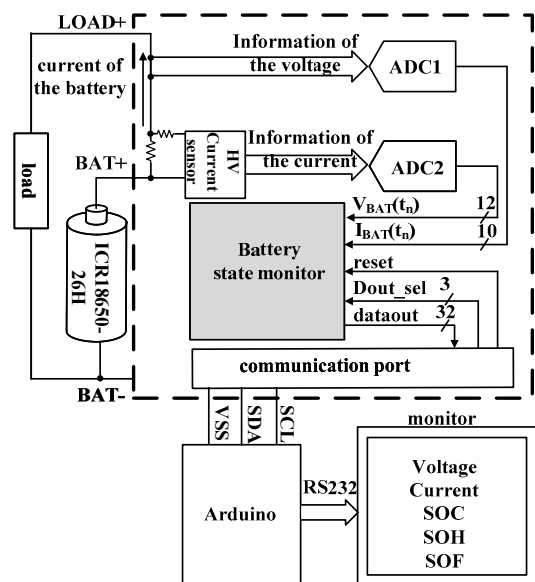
LOAD+

current of the battery

load

BAT+

ICR18650-26H

BAT-

HV Current sensor

Information of the voltage

ADC1

Information of the current

ADC2

$V_{BAT}(t_n)$

12

$I_{BAT}(t_n)$

10

Battery state monitor

reset

Dout_sel

3

dataout

32

communication port

VSS

SDA

SCL

Arduino

RS232

monitor

Voltage
Current
SOC
SOH
SOF